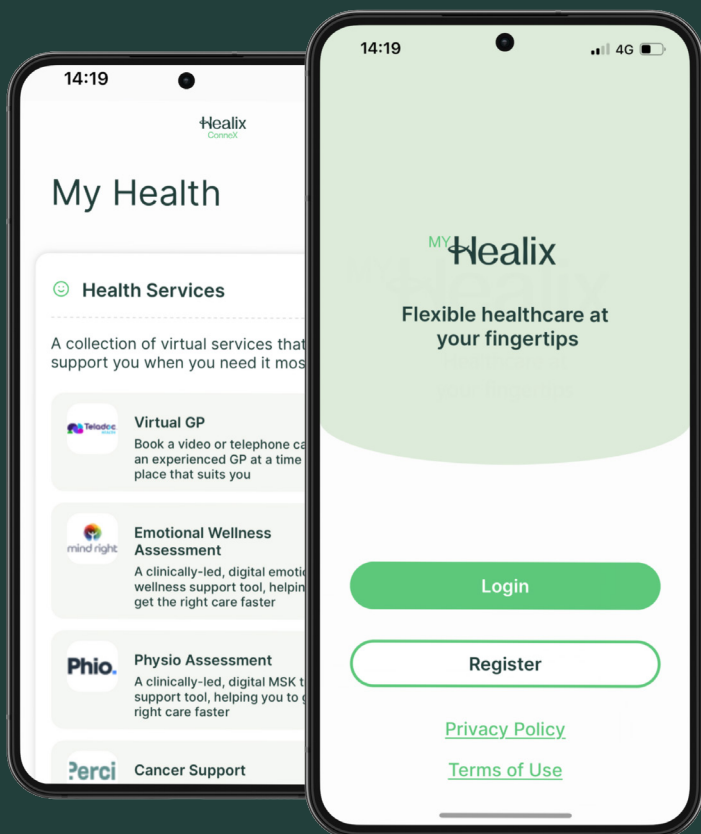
14:19

Healix ConneX

My Health

Health Services

A collection of virtual services that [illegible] support you when you need it mos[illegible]

Teladoc

Virtual GP

Book a video or telephone ca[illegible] an experienced GP at a time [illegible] place that suits you

mind right

Emotional Wellness Assessment

A clinically-led, digital emotio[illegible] wellness support tool, helpin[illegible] get the right care faster

Phio.

Physio Assessment

A clinically-led, digital MSK t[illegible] support tool, helping you to g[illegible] right care faster

Perci

Cancer Support

14:19

4G

MY Healix

Flexible healthcare at your fingertips

Login

Register

Privacy Policy

Terms of Use